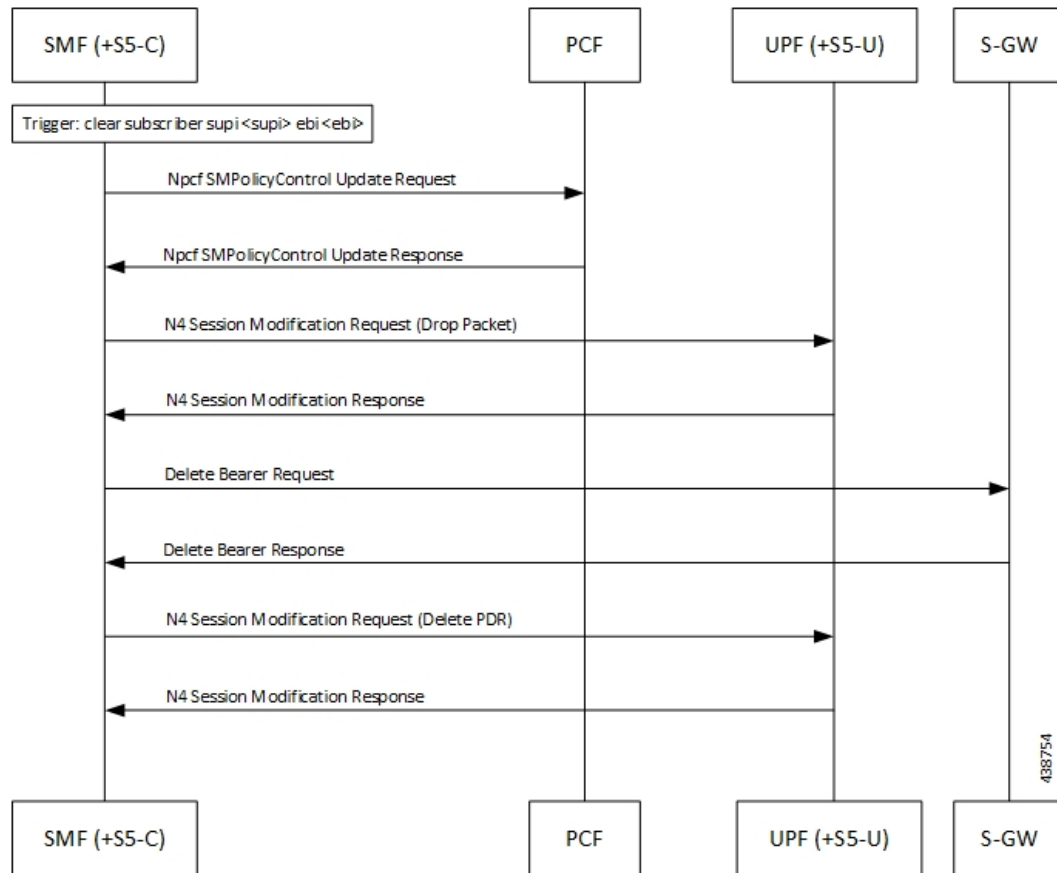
SMF (+S5-C)

PCF

UPF (+S5-U)

S-GW

Trigger: clear subscriber supi <supi> ebi <ebi>

Npcf SMPolicyControl Update Request

Npcf SMPolicyControl Update Response

N4 Session Modification Request (Drop Packet)

N4 Session Modification Response

Delete Bearer Request

Delete Bearer Response

N4 Session Modification Request (Delete PDR)

N4 Session Modification Response

438754

SMF (+S5-C)

PCF

UPF (+S5-U)

S-GW